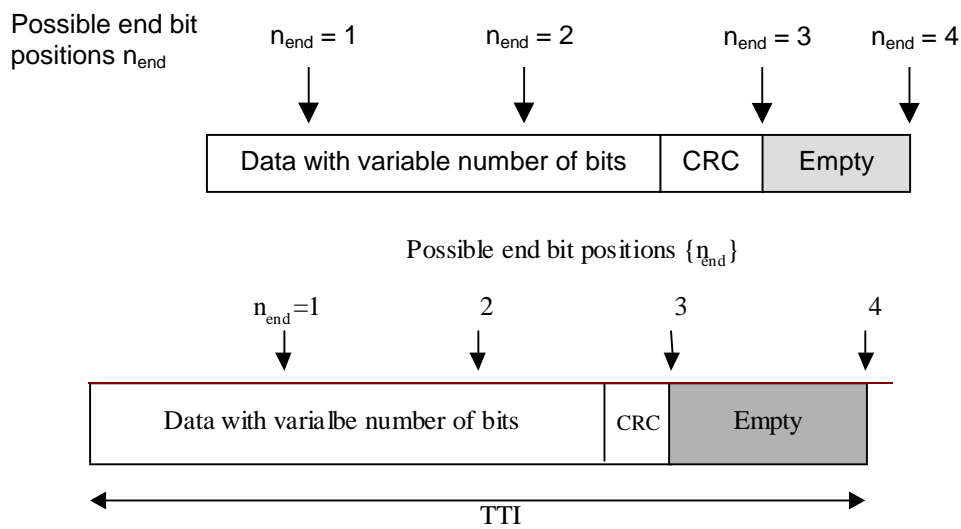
Possible end bit positions $n_{end}$

$n_{end} = 1$

$n_{end} = 2$

$n_{end} = 3$

$n_{end} = 4$

Data with variable number of bits

CRC

Empty

Possible end bit positions $\{n_{end}\}$

$n_{end}=1$

2

3

4

Data with varialbe number of bits

CRC

Empty

TTI